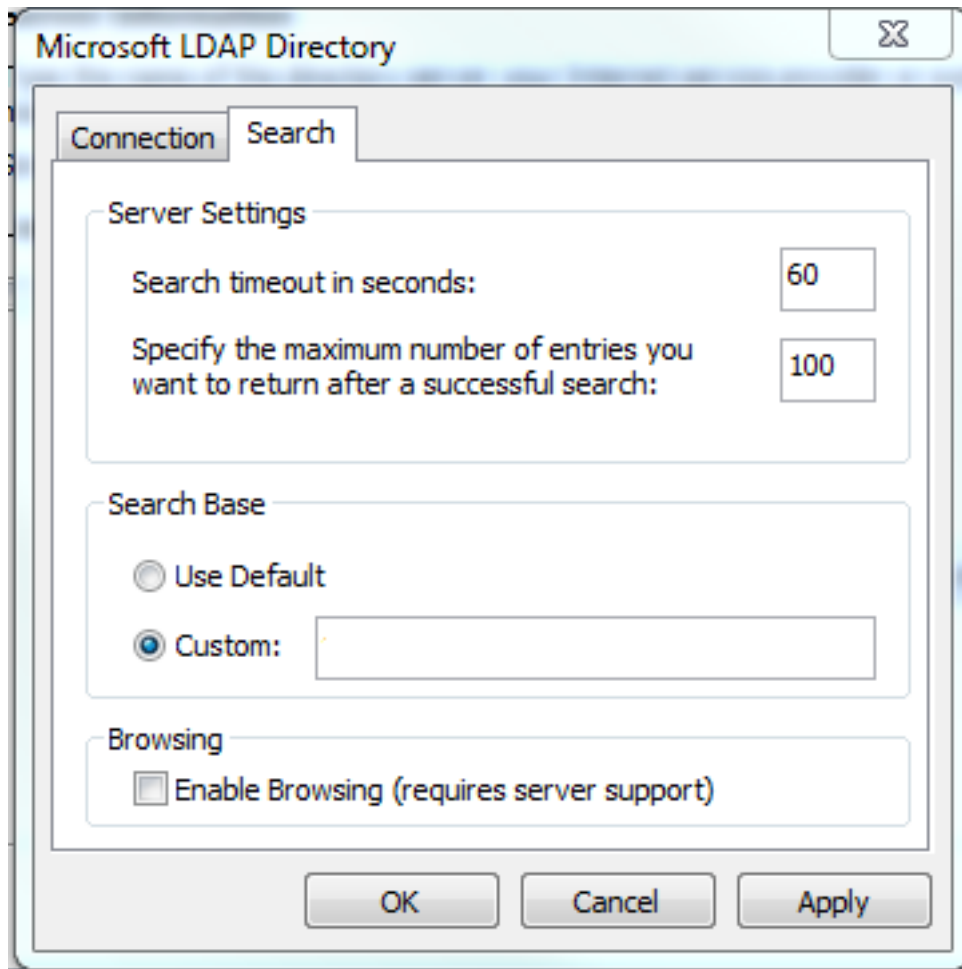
Microsoft LDAP Directory

Connection

Search

Server Settings

Search timeout in seconds: 60

Specify the maximum number of entries you want to return after a successful search: 100

Search Base

Use Default

Custom:

Browsing

Enable Browsing (requires server support)

OK

Cancel

Apply